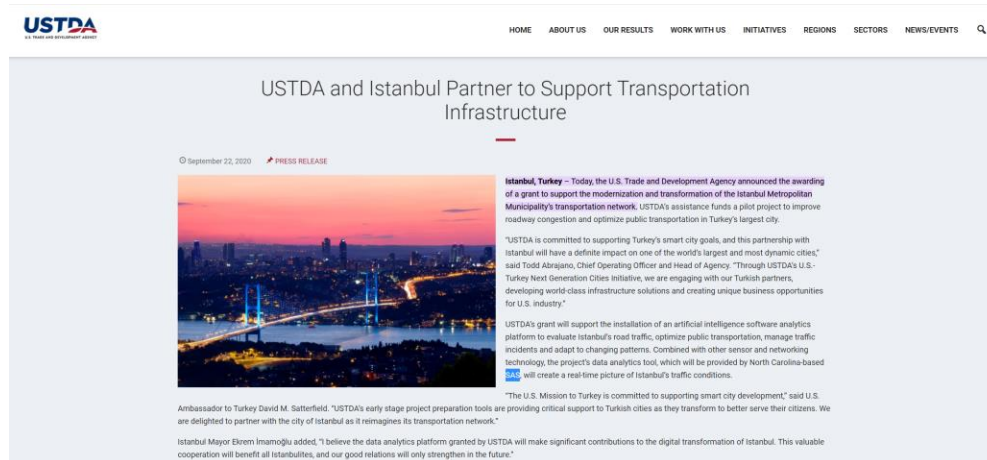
USTDA
U.S. TRADE AND DEVELOPMENT AGENCY

HOME ABOUT US OUR RESULTS WORK WITH US INITIATIVES REGIONS SECTORS NEWS/EVENTS

USTDA and Istanbul Partner to Support Transportation Infrastructure

September 22, 2020 PRESS RELEASE

Istanbul, Turkey – Today, the U.S. Trade and Development Agency announced the awarding of a grant to support the modernization and transformation of the Istanbul Metropolitan Municipality's transportation network. USTDA's assistance funds a pilot project to improve roadway congestion and optimize public transportation in Turkey's largest city.

"USTDA is committed to supporting Turkey's smart city goals, and this partnership with Istanbul will have a definite impact on one of the world's largest and most dynamic cities," said Todd Abrajano, Chief Operating Officer and Head of Agency. "Through USTDA's U.S.-Turkey Next Generation Cities Initiative, we are engaging with our Turkish partners, developing world-class infrastructure solutions and creating unique business opportunities for U.S. industry."

USTDA's grant will support the installation of an artificial intelligence software analytics platform to evaluate Istanbul's road traffic, optimize public transportation, manage traffic incidents and adapt to changing patterns. Combined with other sensor and networking technology, the project's data analytics tool, which will be provided by North Carolina-based SAS, will create a real-time picture of Istanbul's traffic conditions.

"The U.S. Mission to Turkey is committed to supporting smart city development," said U.S. Ambassador to Turkey David M. Satterfield. "USTDA's early stage project preparation tools are providing critical support to Turkish cities as they transform to better serve their citizens. We are delighted to partner with the city of Istanbul as it reimagines its transportation network."

Istanbul Mayor Ekrem İmamoğlu added, "I believe the data analytics platform granted by USTDA will make significant contributions to the digital transformation of Istanbul. This valuable cooperation will benefit all Istanbulites, and our good relations will only strengthen in the future."